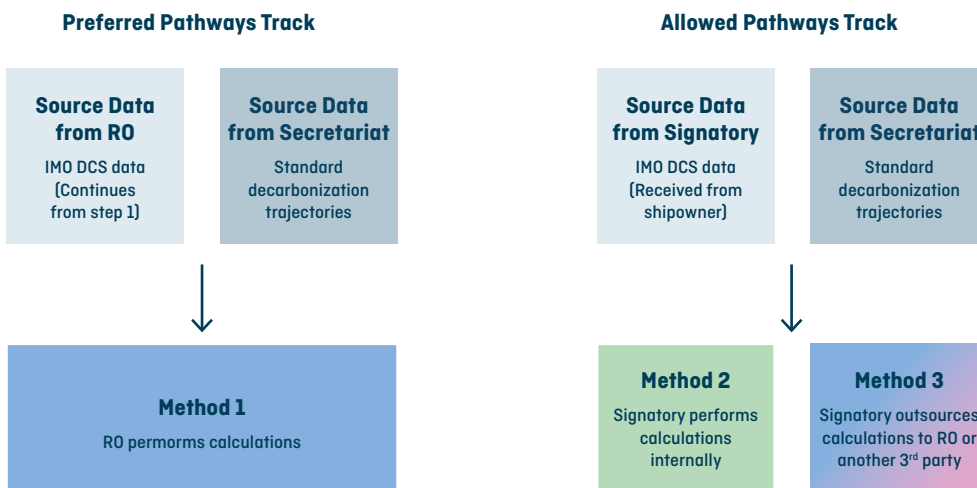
Preferred Pathways Track

Source Data from RO

IMO DCS data (Continues from step 1)

Source Data from Secretariat

Standard decarbonization trajectories

Method 1

RO permorms calculations

Allowed Pathways Track

Source Data from Signatory

IMO DCS data (Received from shipowner)

Source Data from Secretariat

Standard decarbonization trajectories

Method 2

Signatory performs calculations internally

Method 3

Signatory outsources calculations to RO or another 3$^{rd}$ party